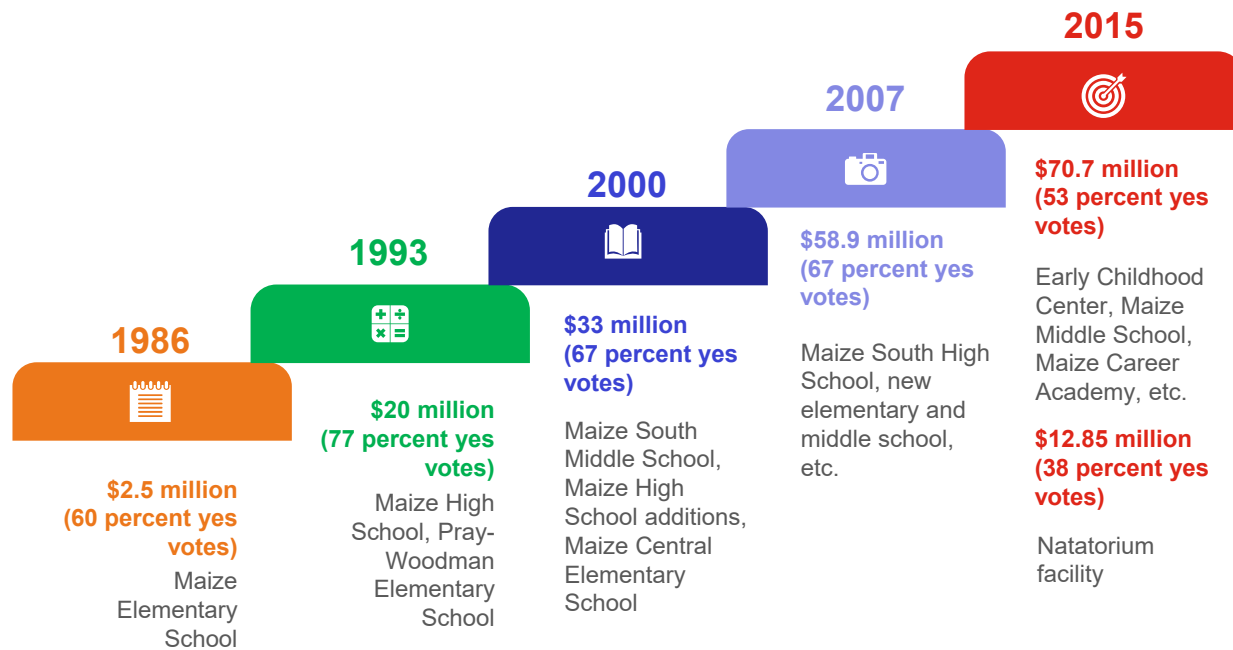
1986

$2.5 million (60 percent yes votes)

Maize Elementary School

1993

$20 million (77 percent yes votes)

Maize High School, Pray-Woodman Elementary School

2000

$33 million (67 percent yes votes)

Maize South Middle School, Maize High School additions, Maize Central Elementary School

2007

$58.9 million (67 percent yes votes)

Maize South High School, new elementary and middle school, etc.

2015

$70.7 million (53 percent yes votes)

Early Childhood Center, Maize Middle School, Maize Career Academy, etc.

$12.85 million (38 percent yes votes)

Natatorium facility